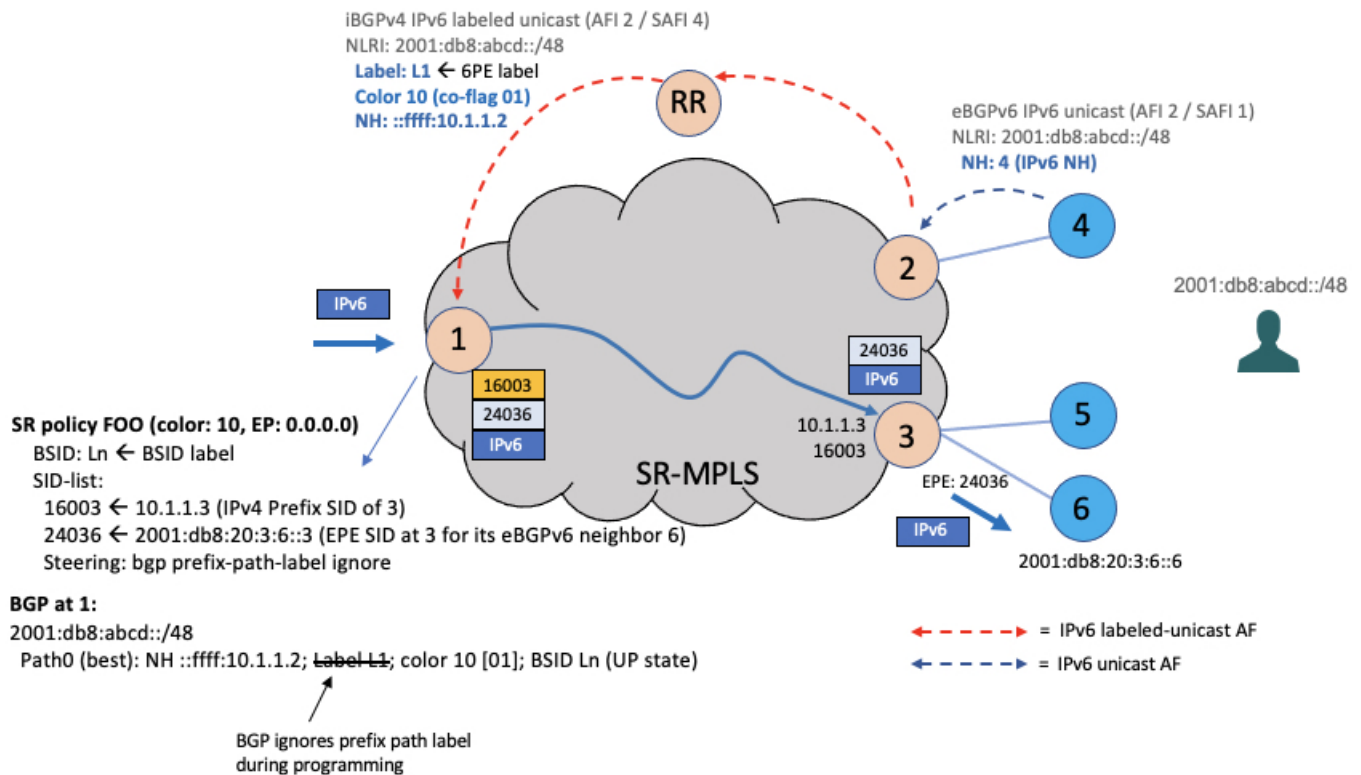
iBGPv4 IPv6 labeled unicast (AFI 2 / SAFI 4)
NLRI: 2001:db8:abcd::/48
Label: L1 ← 6PE label
Color 10 (co-flag 01)
NH: ::ffff:10.1.1.2

RR

eBGPv6 IPv6 unicast (AFI 2 / SAFI 1)
NLRI: 2001:db8:abcd::/48
NH: 4 (IPv6 NH)

4

2

2001:db8:abcd::/48

IPv6

1

24036
IPv6

16003
24036
IPv6

5

10.1.1.3
16003

3

SR-MPLS

EPE: 24036

6

IPv6

2001:db8:20:3:6::6

SR policy FOO (color: 10, EP: 0.0.0.0)
BSID: Ln ← BSID label
SID-list:
16003 ← 10.1.1.3 (IPv4 Prefix SID of 3)
24036 ← 2001:db8:20:3:6::3 (EPE SID at 3 for its eBGPv6 neighbor 6)
Steering: bgp prefix-path-label ignore

BGP at 1:
2001:db8:abcd::/48
Path0 (best): NH ::ffff:10.1.1.2; Label L1; color 10 [01]; BSID Ln (UP state)

BGP ignores prefix path label during programming

= IPv6 labeled-unicast AF
= IPv6 unicast AF